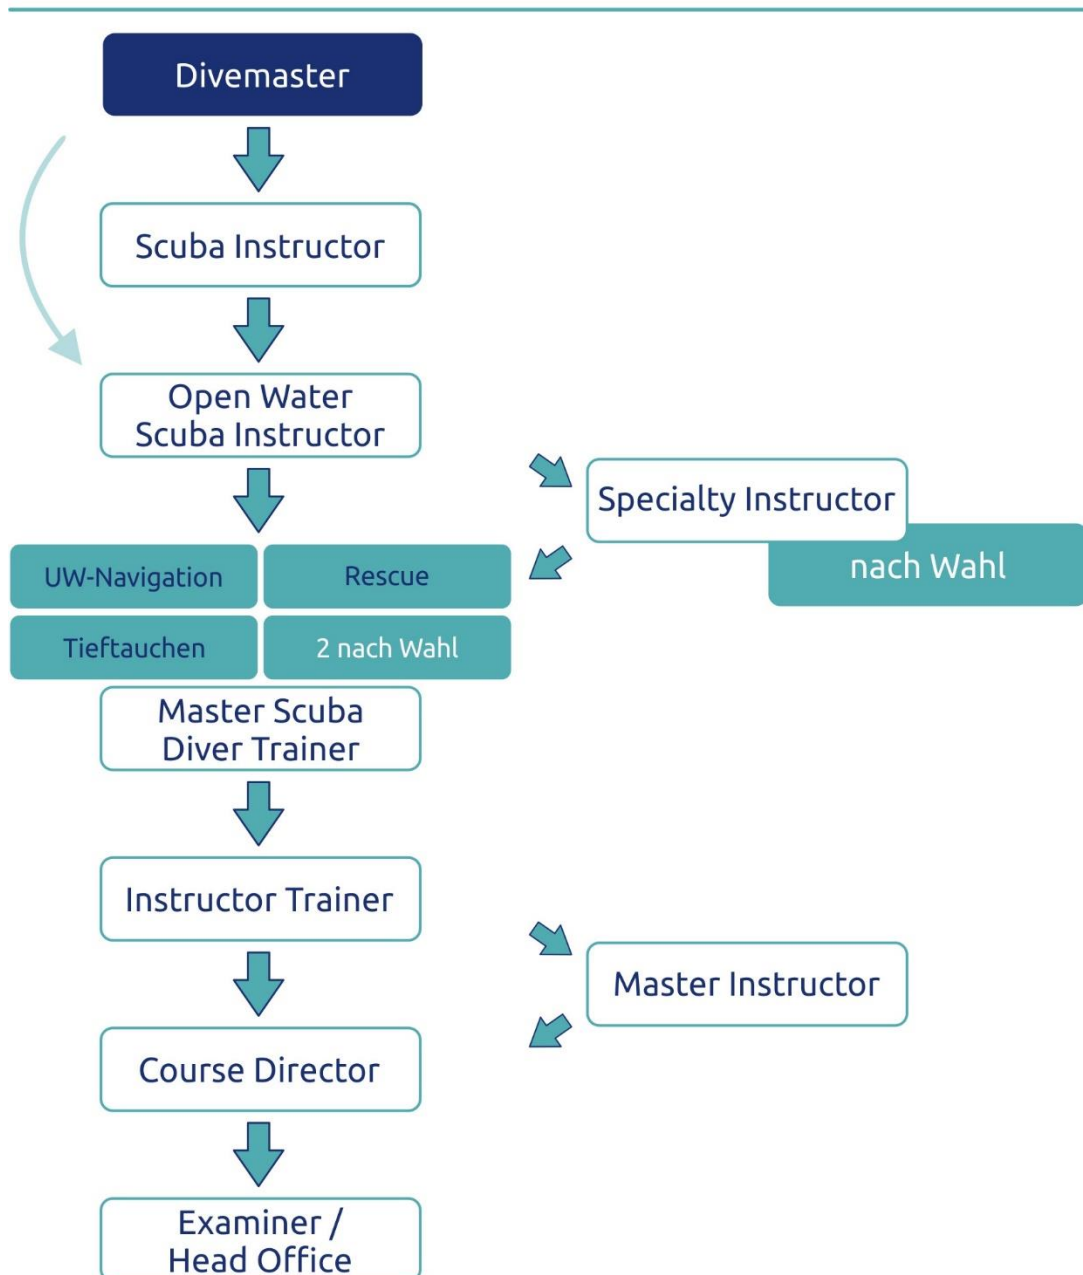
Divemaster

Scuba Instructor

Open Water Scuba Instructor

Specialty Instructor

nach Wahl

UW-Navigation

Rescue

Tieftauchen

2 nach Wahl

Master Scuba Diver Trainer

Instructor Trainer

Master Instructor

Course Director

Examiner / Head Office